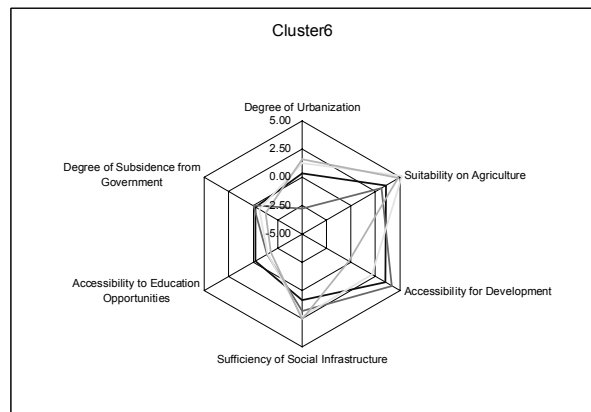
Cluster6

Degree of Urbanization

5.00

2.50

0.00

-2.50

-5.00

Suitability on Agriculture

Accessibility for Development

Sufficiency of Social Infrastructure

Accessibility to Education Opportunities

Degree of Subsidence from Government